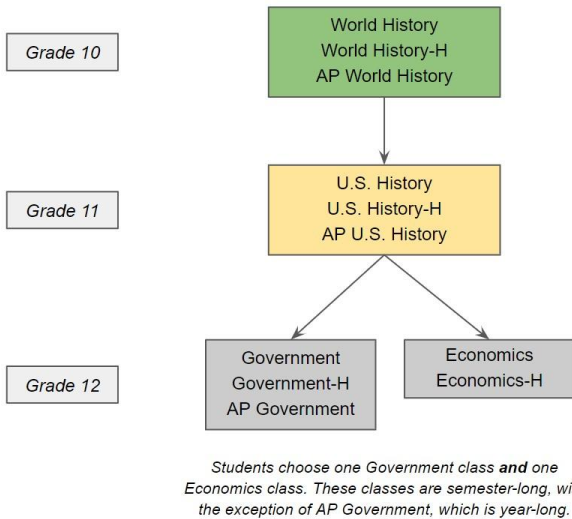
Grade 10

World History
World History-H
AP World History

Grade 11

U.S. History
U.S. History-H
AP U.S. History

Grade 12

Government
Government-H
AP Government

Economics
Economics-H

Students choose one Government class **and** one Economics class. These classes are semester-long, wi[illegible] the exception of AP Government, which is year-long.